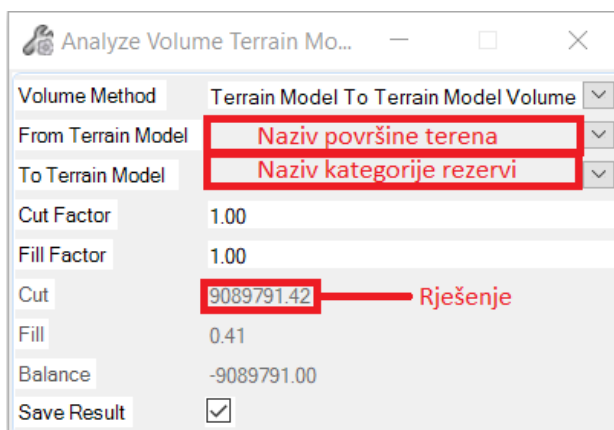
Analyze Volume Terrain Mo...

Volume Method | Terrain Model To Terrain Model Volume
From Terrain Model | Naziv površine terena
To Terrain Model | Naziv kategorije rezervi
Cut Factor | 1.00
Fill Factor | 1.00
Cut | 9089791.42 Rješenje
Fill | 0.41
Balance | -9089791.00
Save Result